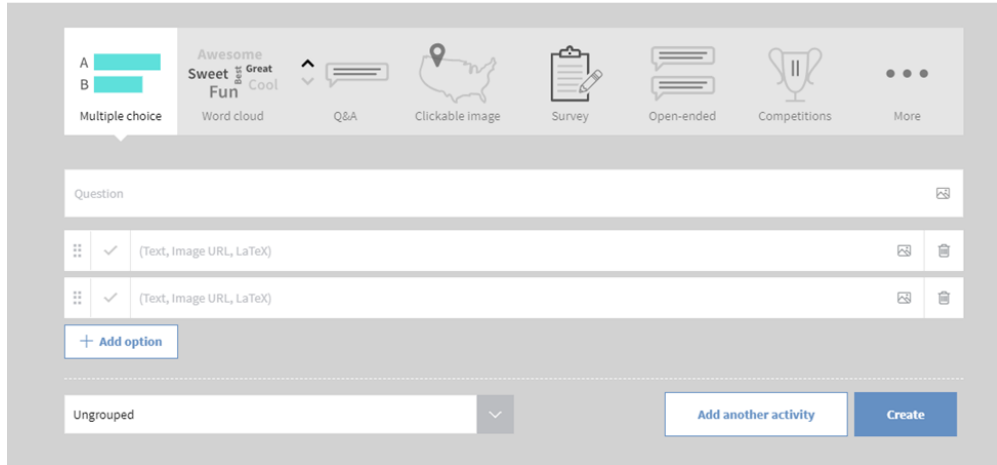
A
B
Multiple choice

Awesome
Sweet Best Great
Fun Cool
Word cloud

Q&A

Clickable image

Survey

Open-ended

Competitions

More

Question

(Text, Image URL, LaTeX)

(Text, Image URL, LaTeX)

+ Add option

Ungrouped

Add another activity

Create